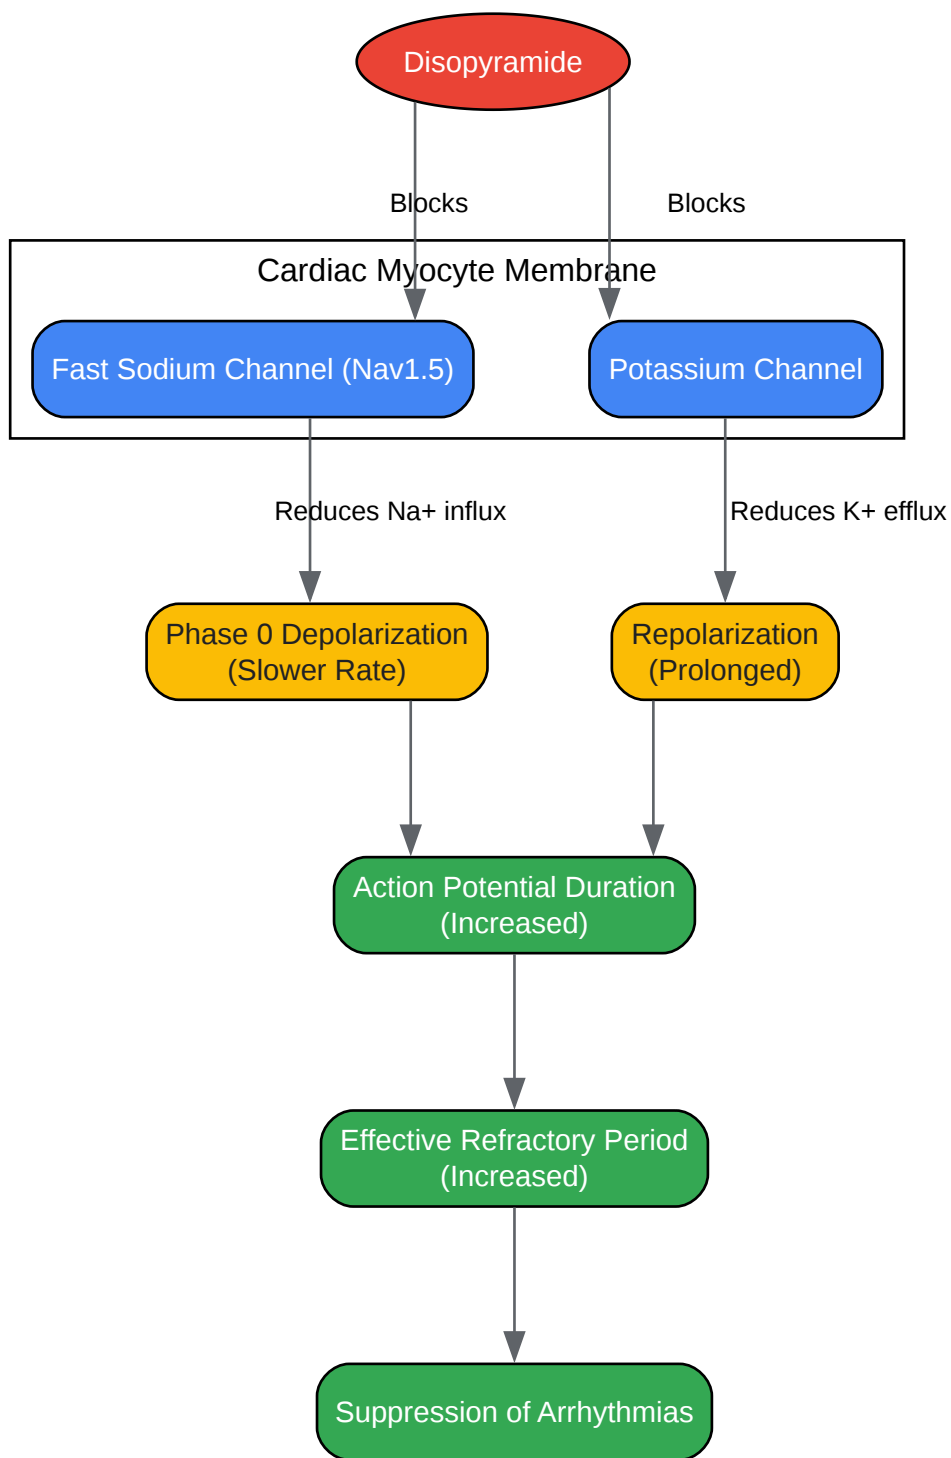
Disopyramide

Blocks

Blocks

Cardiac Myocyte Membrane

Fast Sodium Channel (Nav1.5)

Potassium Channel

Reduces Na+ influx

Reduces K+ efflux

Phase 0 Depolarization (Slower Rate)

Repolarization (Prolonged)

Action Potential Duration (Increased)

Effective Refractory Period (Increased)

Suppression of Arrhythmias